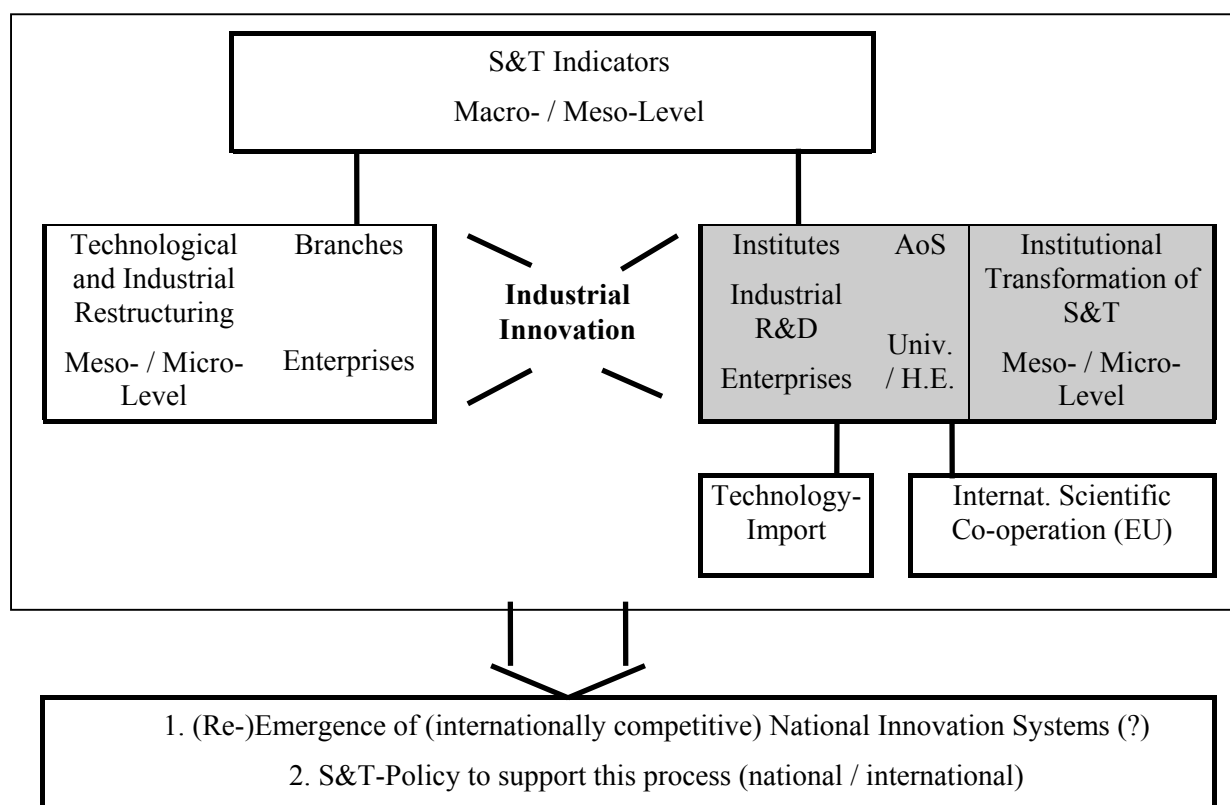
S&T Indicators
Macro- / Meso-Level

Technological and Industrial Restructuring
Branches
Meso- / Micro-Level
Enterprises

Industrial Innovation

Institutes
AoS
Industrial R&D
Univ. / H.E.
Enterprises

Institutional Transformation of S&T
Meso- / Micro-Level

Technology-Import

Internat. Scientific Co-operation (EU)

1. (Re-)Emergence of (internationally competitive) National Innovation Systems (?)
2. S&T-Policy to support this process (national / international)